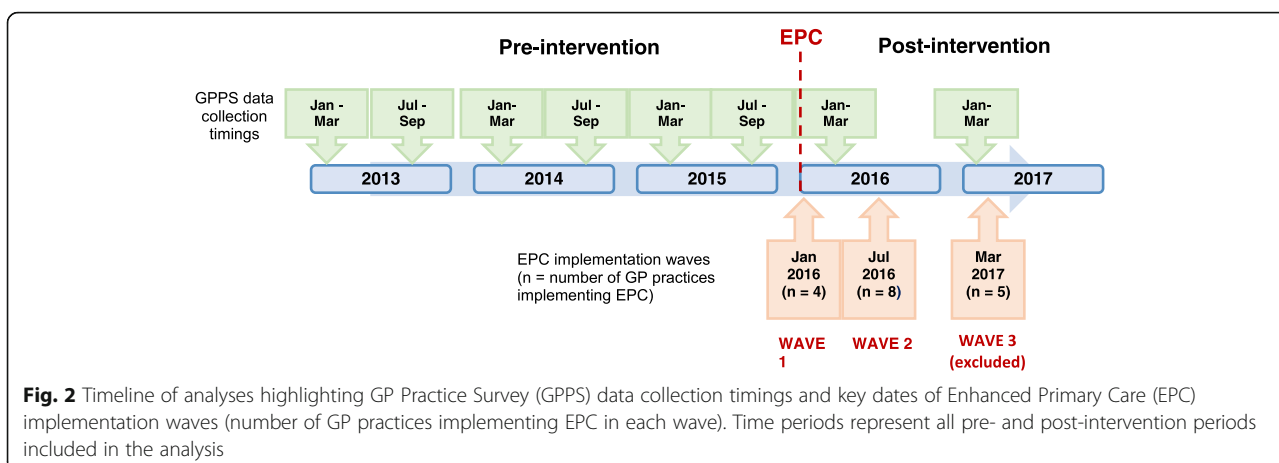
Pre-intervention

EPC

Post-intervention

GPPS data collection timings

Jan - Mar

Jul - Sep

Jan- Mar

Jul - Sep

Jan- Mar

Jul - Sep

Jan- Mar

Jan- Mar

2013

2014

2015

2016

2017

EPC implementation waves (n = number of GP practices implementing EPC)

Jan 2016 (n = 4)

Jul 2016 (n = 8)

Mar 2017 (n = 5)

WAVE 1

WAVE 2

WAVE 3 (excluded)

**Fig. 2** Timeline of analyses highlighting GP Practice Survey (GPPS) data collection timings and key dates of Enhanced Primary Care (EPC) implementation waves (number of GP practices implementing EPC in each wave). Time periods represent all pre- and post-intervention periods included in the analysis